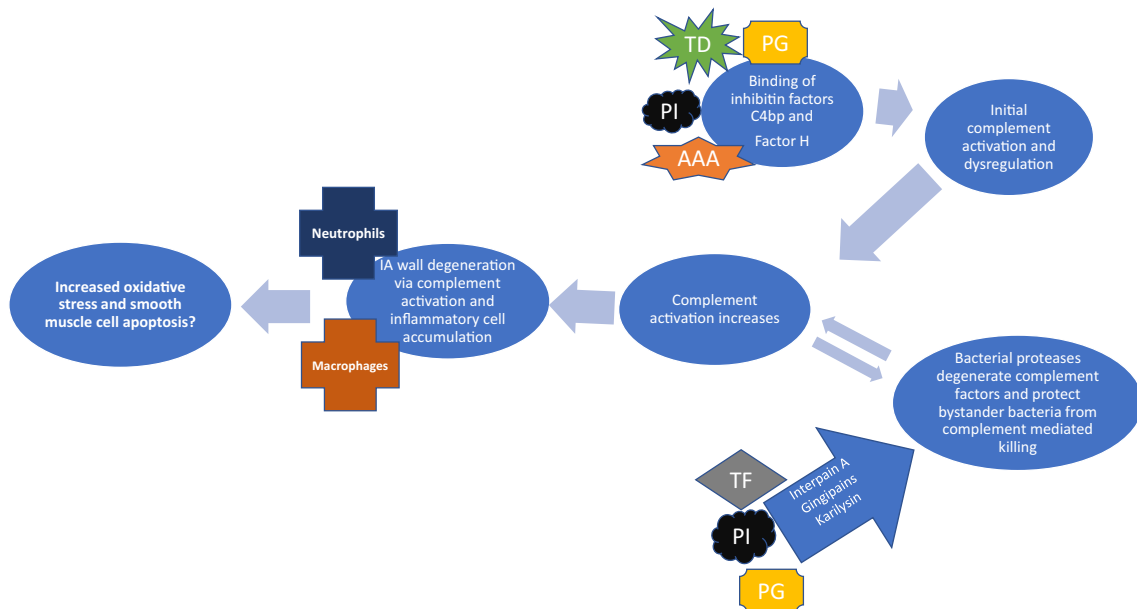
TD

PG

PI

AAA

Binding of inhibitin factors C4bp and Factor H

Initial complement activation and dysregulation

Neutrophils

Macrophages

Increased oxidative stress and smooth muscle cell apoptosis?

IA wall degeneration via complement activation and inflammatory cell accumulation

Complement activation increases

Bacterial proteases degenerate complement factors and protect bystander bacteria from complement mediated killing

TF

PI

PG

Interpain A Gingipains Karilysin